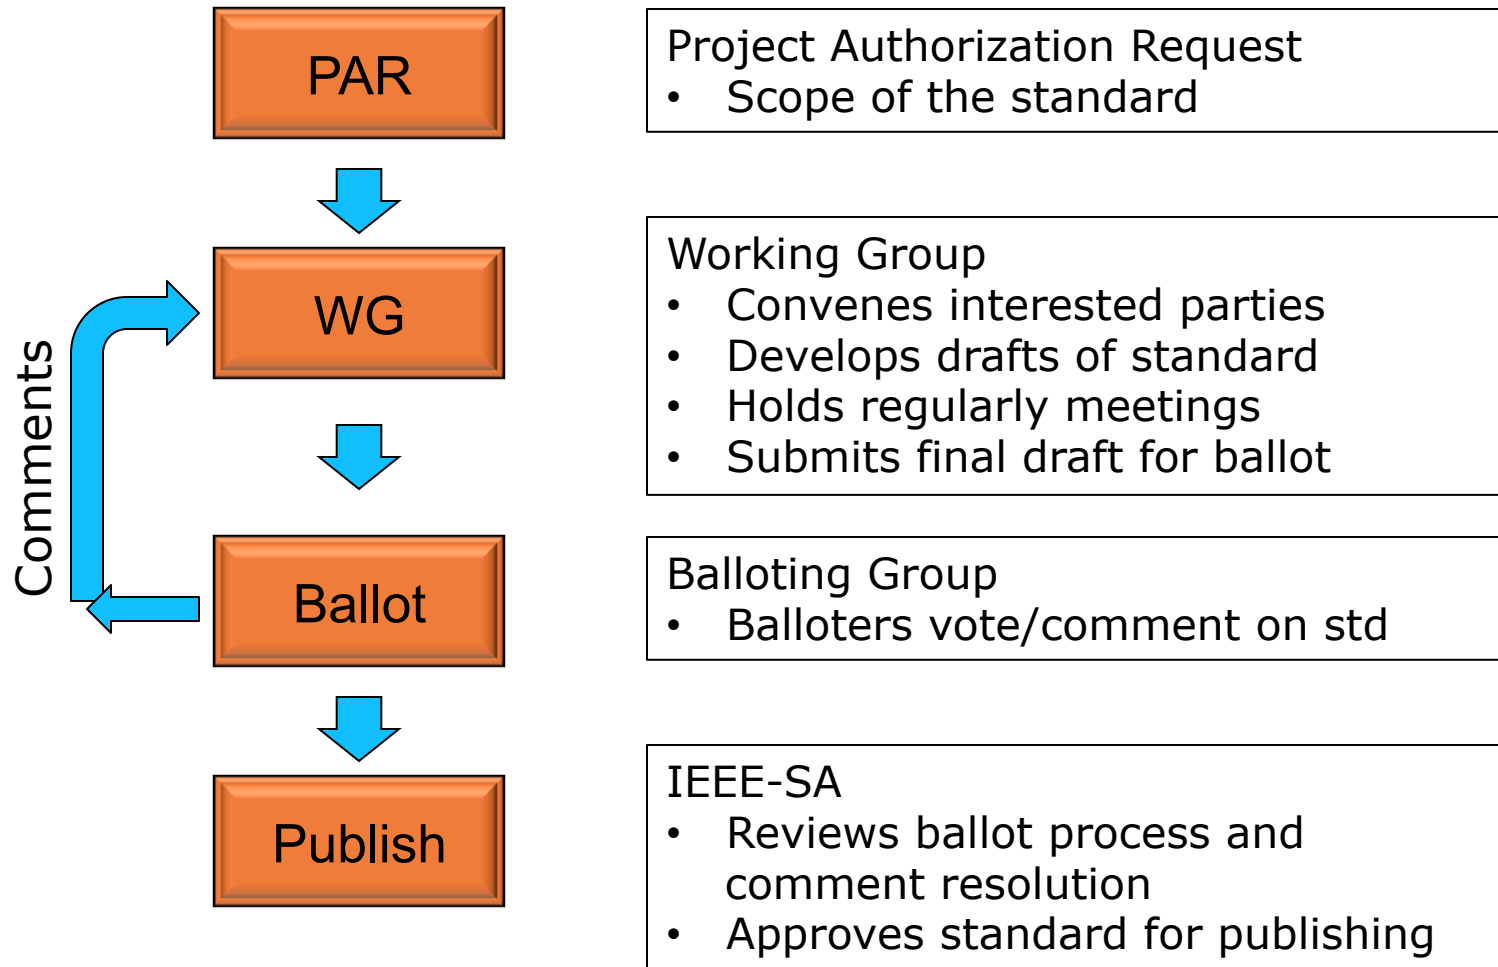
PAR

WG

Ballot

Publish

Comments

Project Authorization Request
• Scope of the standard

Working Group
• Convenes interested parties
• Develops drafts of standard
• Holds regularly meetings
• Submits final draft for ballot

Balloting Group
• Balloters vote/comment on std

IEEE-SA
• Reviews ballot process and comment resolution
• Approves standard for publishing